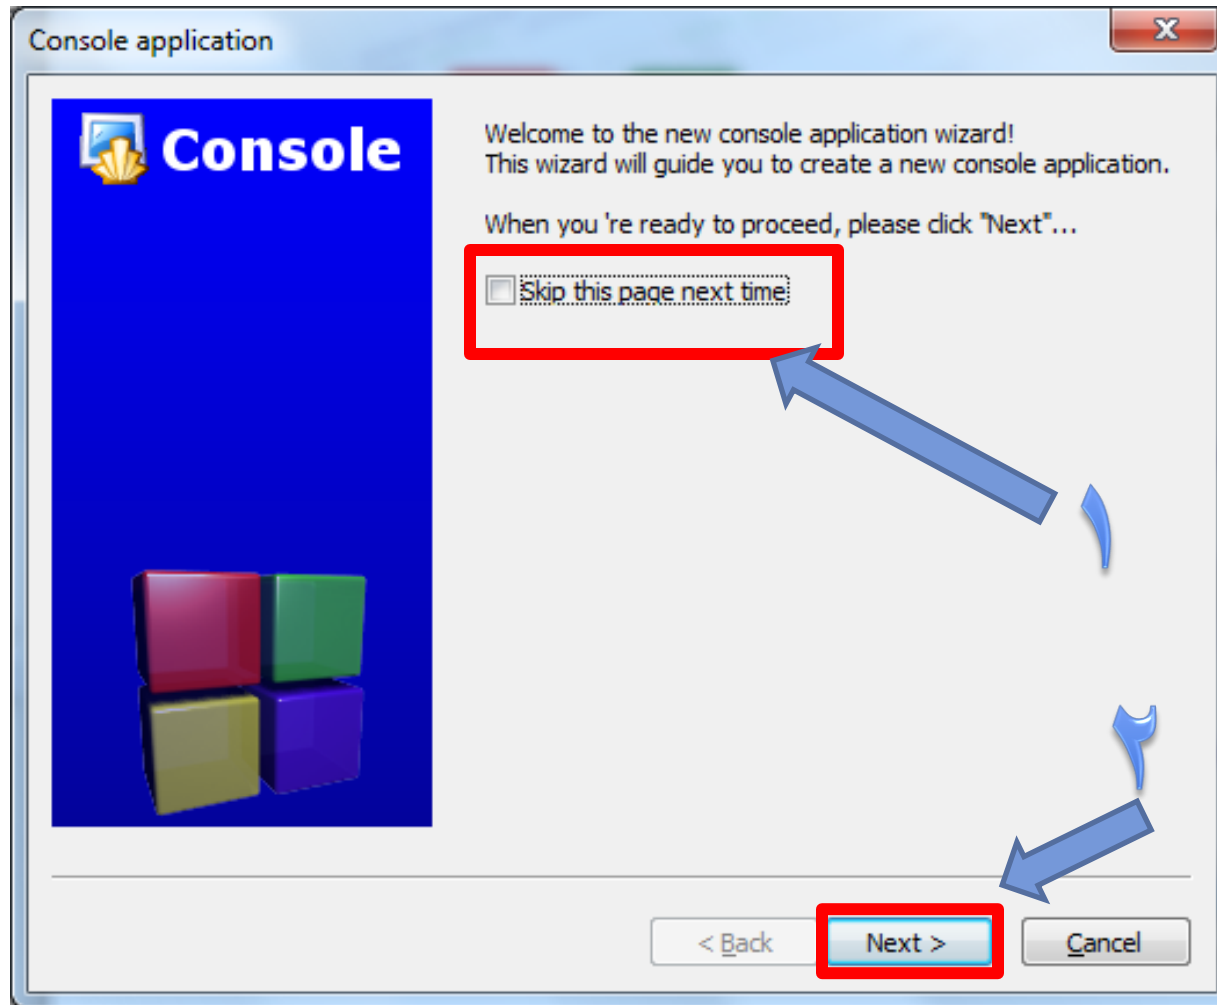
Console application

Console

Welcome to the new console application wizard!
This wizard will guide you to create a new console application.

When you 're ready to proceed, please click "Next"...

Skip this page next time

١

٢

< Back

Next >

Cancel